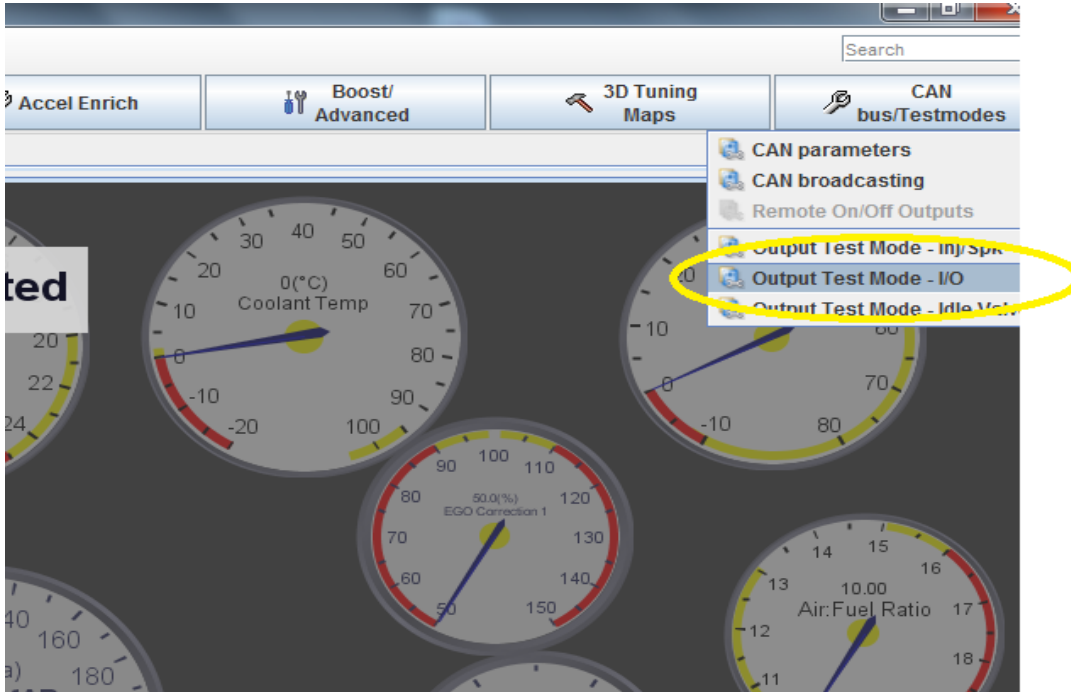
Search

Accel Enrich

Boost/ Advanced

3D Tuning Maps

CAN bus/Testmodes

CAN parameters
CAN broadcasting
Remote On/Off Outputs
Output Test Mode - Inj/Spk
Output Test Mode - I/O
Output Test Mode - Idle Valv

ted

20
22
24

30 40 50
20 60
10 70
0 80
-10 90
-20 100
0(°C)
Coolant Temp

10
0
-10
80
70
60

90 100 110
80 120
70 130
60 140
50 150
50.0(%)
EGO Correction 1

14 15
13 16
12 17
11 18
10.00
Air:Fuel Ratio

40
160
180
a)